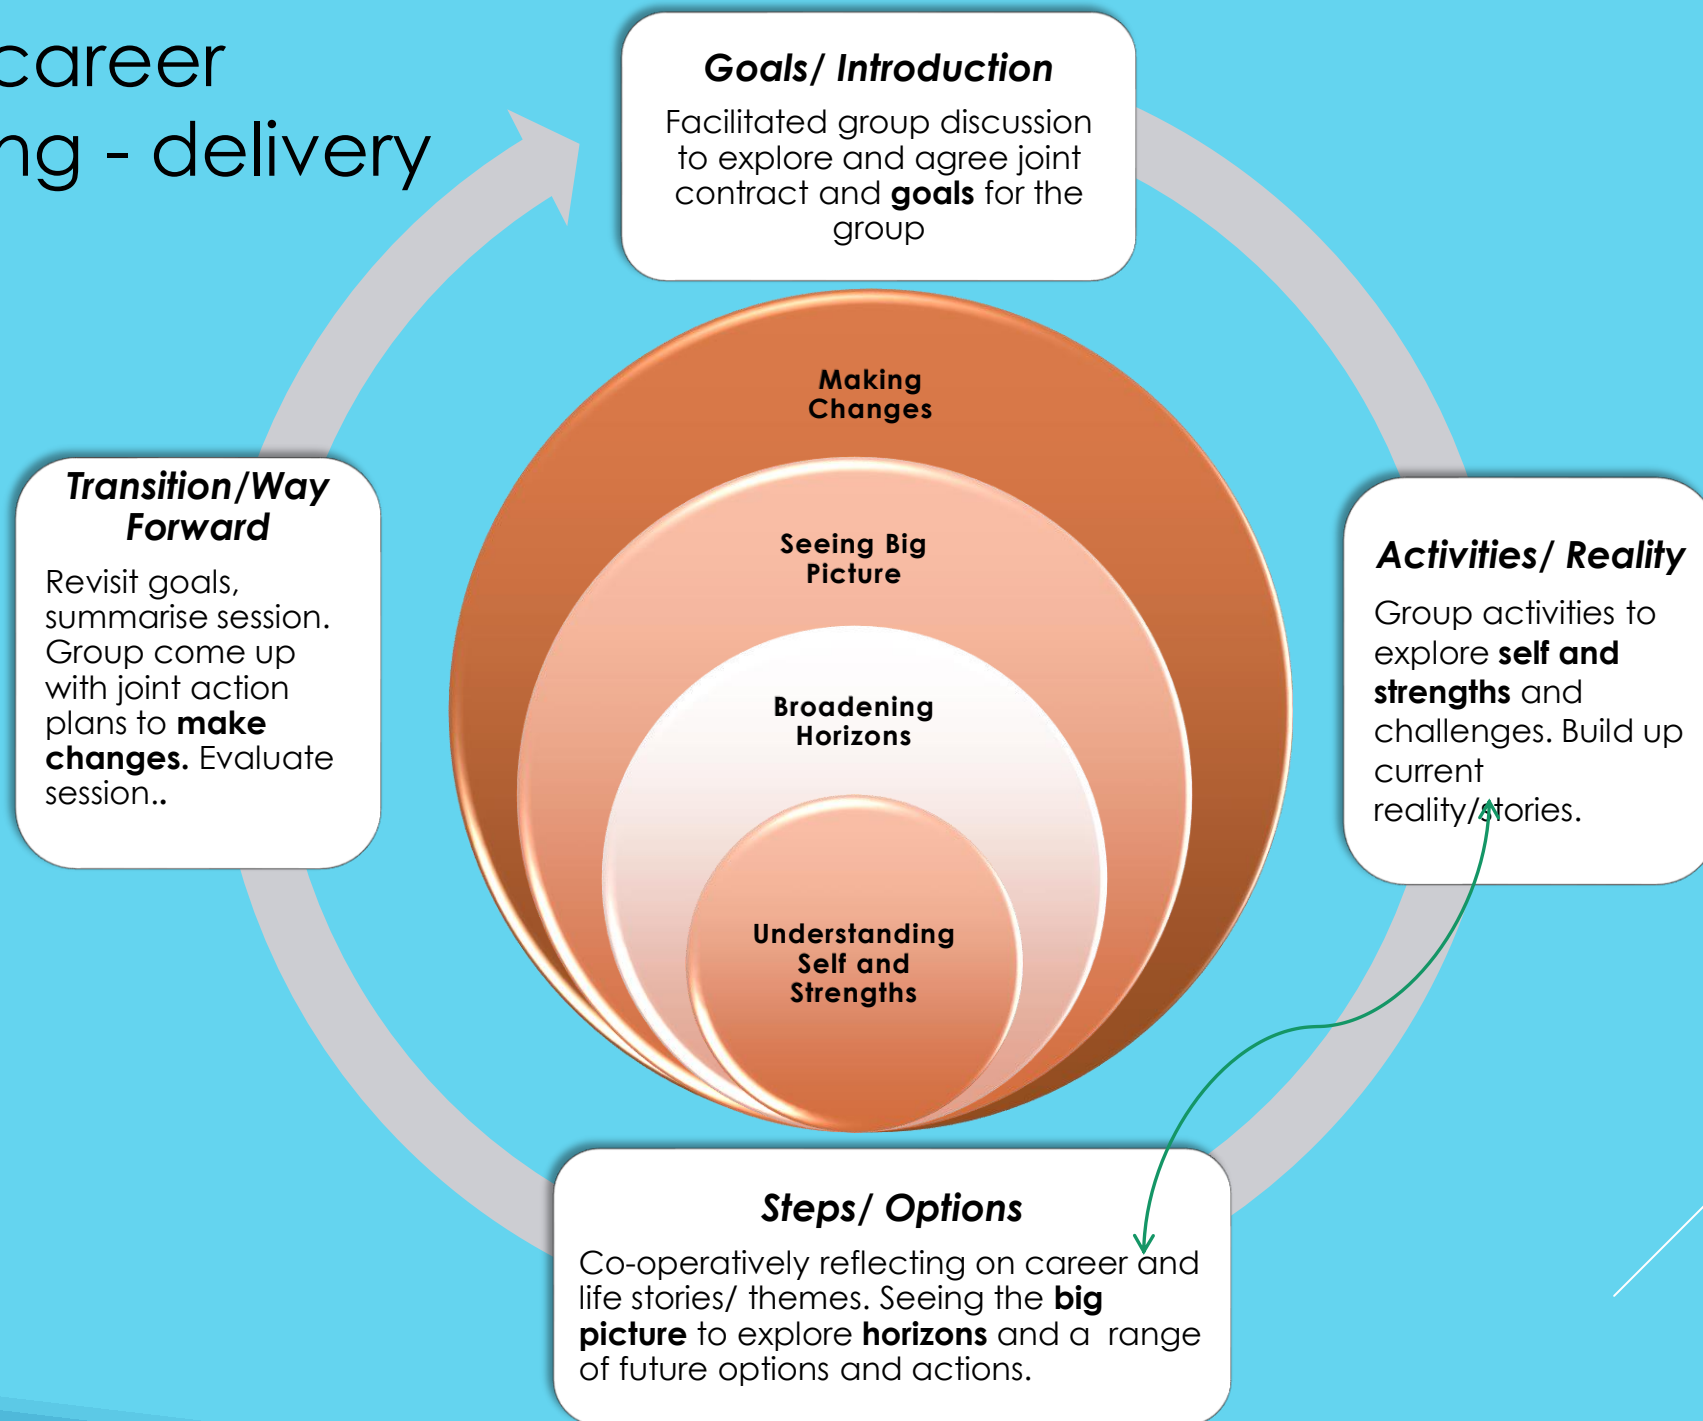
career
ng - delivery

Goals/ Introduction

Facilitated group discussion to explore and agree joint contract and goals for the group

Making Changes

Seeing Big Picture

Broadening Horizons

Understanding Self and Strengths

Transition/Way Forward

Revisit goals, summarise session. Group come up with joint action plans to make changes. Evaluate session..

Activities/ Reality

Group activities to explore self and strengths and challenges. Build up current reality/stories.

Steps/ Options

Co-operatively reflecting on career and life stories/ themes. Seeing the big picture to explore horizons and a range of future options and actions.